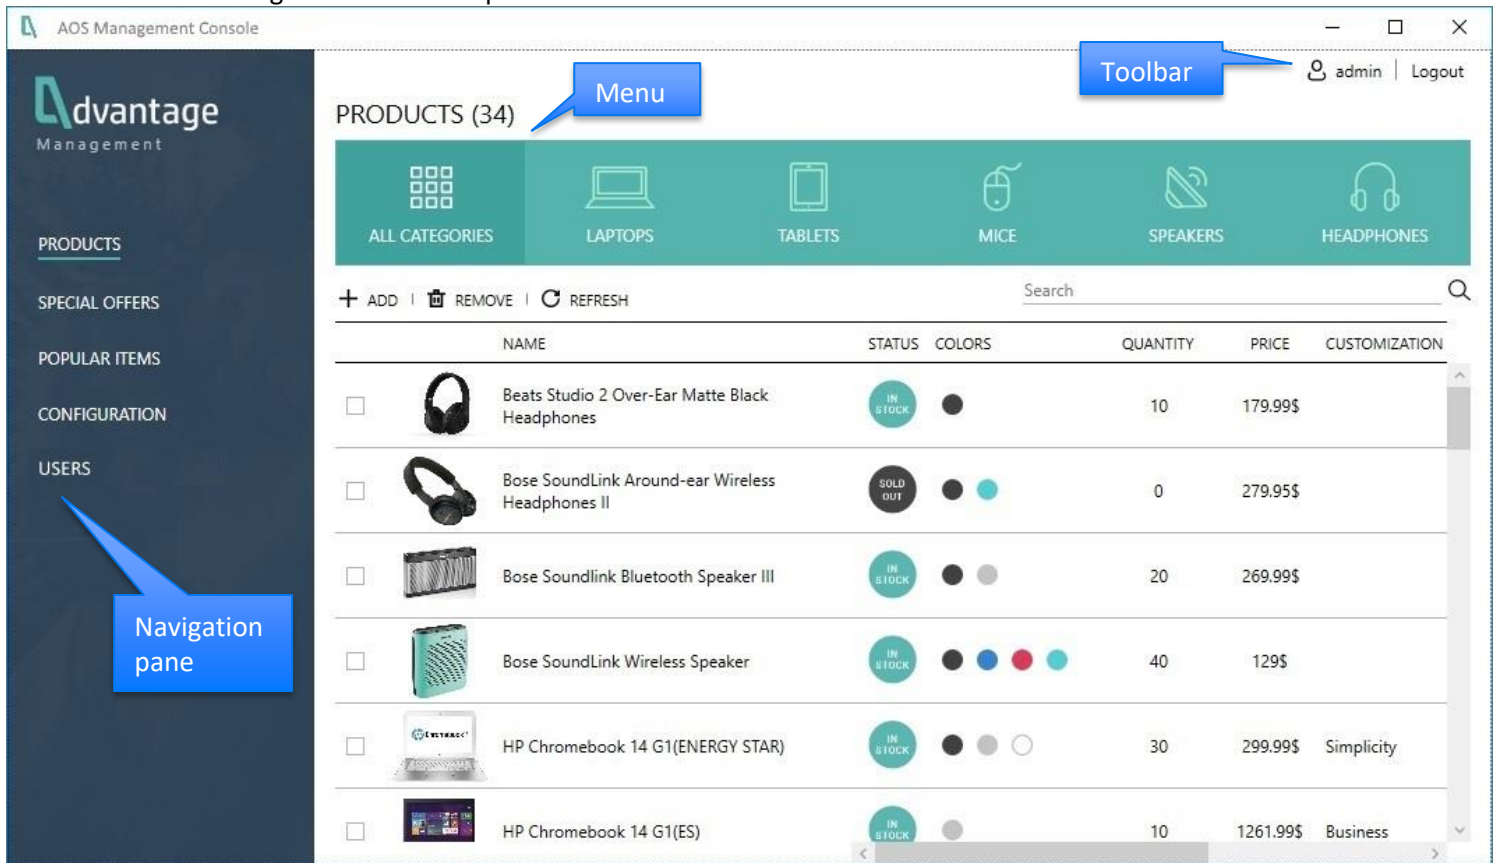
AOS Management Console

Advantage
Management

PRODUCTS
SPECIAL OFFERS
POPULAR ITEMS
CONFIGURATION
USERS

Navigation pane

PRODUCTS (34)

Menu

Toolbar

admin | Logout

ALL CATEGORIES
LAPTOPS
TABLETS
MICE
SPEAKERS
HEADPHONES

+ ADD | REMOVE | REFRESH

Search

| | | NAME | STATUS | COLORS | QUANTITY | PRICE | CUSTOMIZATION |
|---|---|---|---|---|---|---|---|
| | | Beats Studio 2 Over-Ear Matte Black Headphones | IN STOCK | | 10 | 179.99$ | |
| | | Bose SoundLink Around-ear Wireless Headphones II | SOLD OUT | | 0 | 279.95$ | |
| | | Bose Soundlink Bluetooth Speaker III | IN STOCK | | 20 | 269.99$ | |
| | | Bose SoundLink Wireless Speaker | IN STOCK | | 40 | 129$ | |
| | | HP Chromebook 14 G1(ENERGY STAR) | IN STOCK | | 30 | 299.99$ | Simplicity |
| | | HP Chromebook 14 G1(ES) | IN STOCK | | 10 | 1261.99$ | Business |